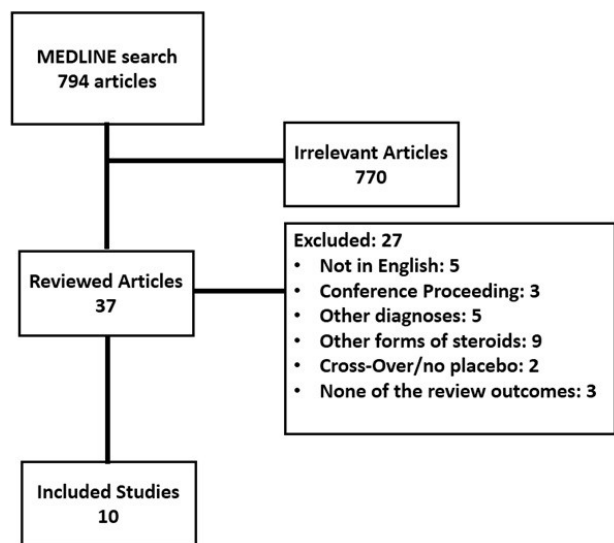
MEDLINE search
794 articles

Irrelevant Articles
770

Reviewed Articles
37

Excluded: 27
- Not in English: 5
- Conference Proceeding: 3
- Other diagnoses: 5
- Other forms of steroids: 9
- Cross-Over/no placebo: 2
- None of the review outcomes: 3

Included Studies
10